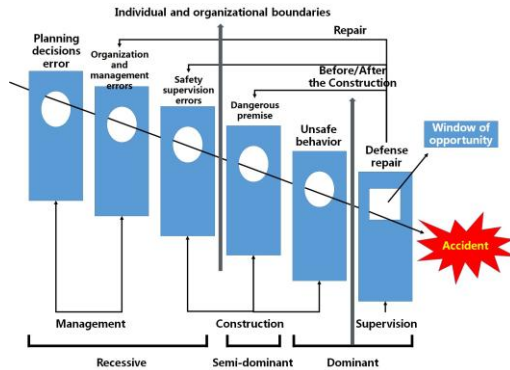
Individual and organizational boundaries

Repair

Planning decisions error

Organization and management errors

Safety supervision errors

Before/After the Construction

Dangerous premise

Unsafe behavior

Defense repair

Window of opportunity

Accident

Management

Construction

Supervision

Recessive

Semi-dominant

Dominant